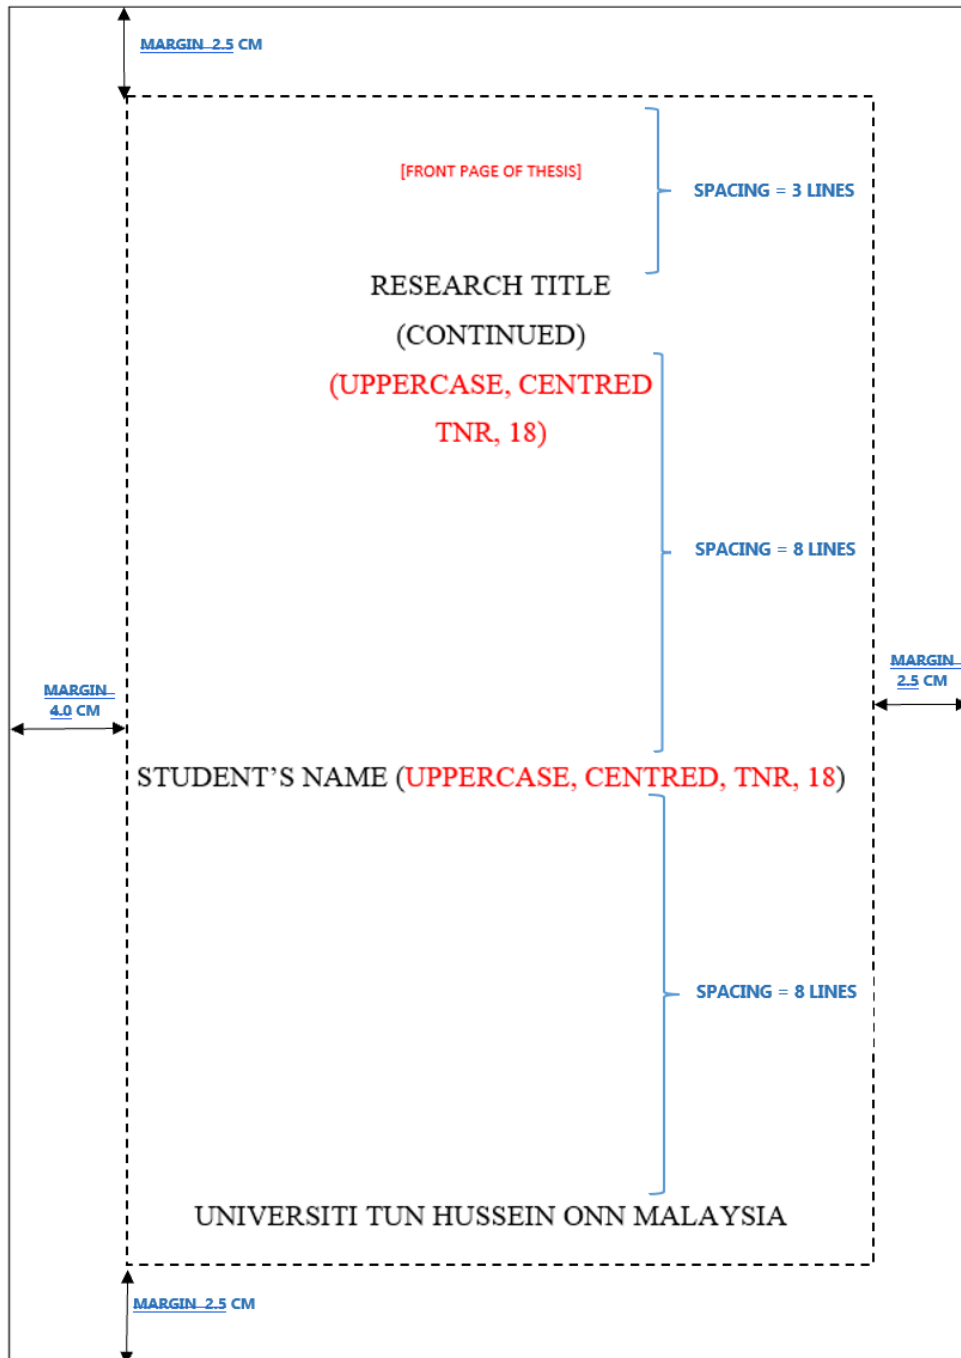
MARGIN 2.5 CM

[FRONT PAGE OF THESIS]

SPACING = 3 LINES

RESEARCH TITLE

(CONTINUED)

(UPPERCASE, CENTRED

TNR, 18)

SPACING = 8 LINES

MARGIN 2.5 CM

MARGIN 4.0 CM

STUDENT'S NAME (UPPERCASE, CENTRED, TNR, 18)

SPACING = 8 LINES

UNIVERSITI TUN HUSSEIN ONN MALAYSIA

MARGIN 2.5 CM